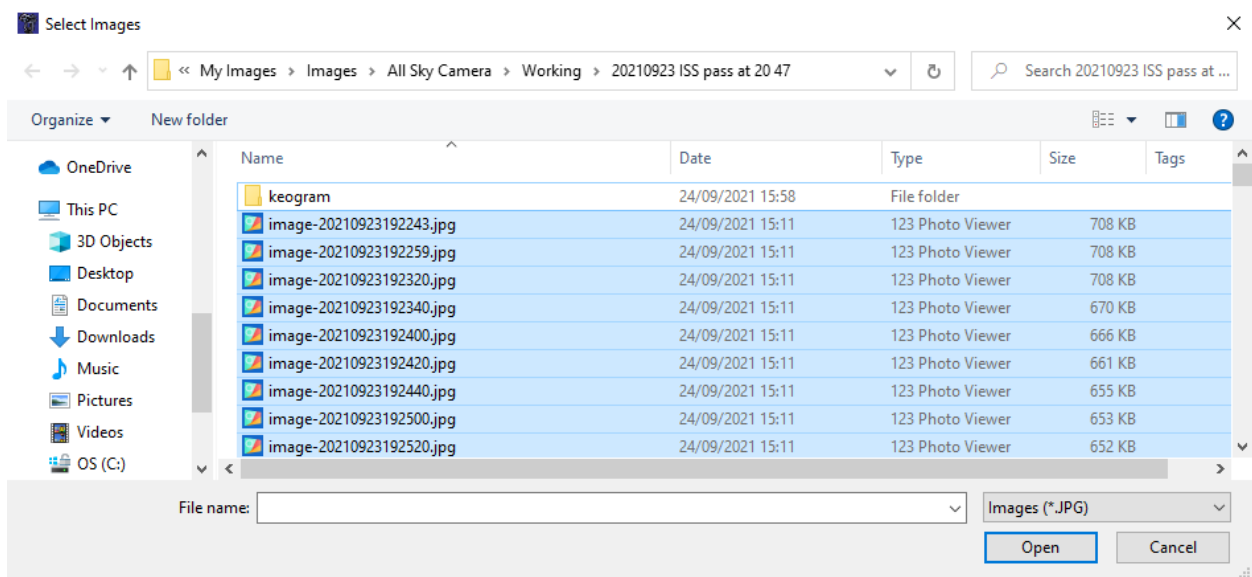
Select Images

« My Images › Images › All Sky Camera › Working › 20210923 ISS pass at 20 47

Search 20210923 ISS pass at ...

Organize ▾ New folder

OneDrive
This PC
3D Objects
Desktop
Documents
Downloads
Music
Pictures
Videos
OS (C:)

| Name | Date | Type | Size | Tags |
|---|---|---|---|---|
| keogram | 24/09/2021 15:58 | File folder | | |
| image-20210923192243.jpg | 24/09/2021 15:11 | 123 Photo Viewer | 708 KB | |
| image-20210923192259.jpg | 24/09/2021 15:11 | 123 Photo Viewer | 708 KB | |
| image-20210923192320.jpg | 24/09/2021 15:11 | 123 Photo Viewer | 708 KB | |
| image-20210923192340.jpg | 24/09/2021 15:11 | 123 Photo Viewer | 670 KB | |
| image-20210923192400.jpg | 24/09/2021 15:11 | 123 Photo Viewer | 666 KB | |
| image-20210923192420.jpg | 24/09/2021 15:11 | 123 Photo Viewer | 661 KB | |
| image-20210923192440.jpg | 24/09/2021 15:11 | 123 Photo Viewer | 655 KB | |
| image-20210923192500.jpg | 24/09/2021 15:11 | 123 Photo Viewer | 653 KB | |
| image-20210923192520.jpg | 24/09/2021 15:11 | 123 Photo Viewer | 652 KB | |

File name:
Images (*.JPG)
Open
Cancel